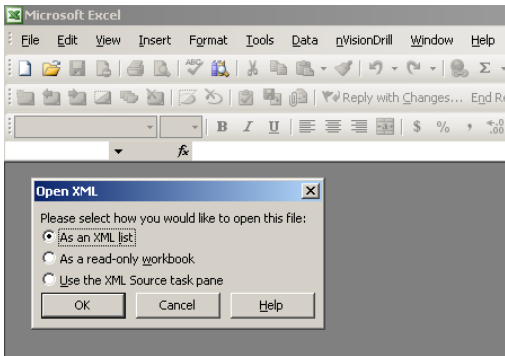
Microsoft Excel
File Edit View Insert Format Tools Data nVisionDrill Window Help
Reply with Changes... End R
B I U $ % ,
fx
Open XML
Please select how you would like to open this file:
As an XML list
As a read-only workbook
Use the XML Source task pane
OK Cancel Help